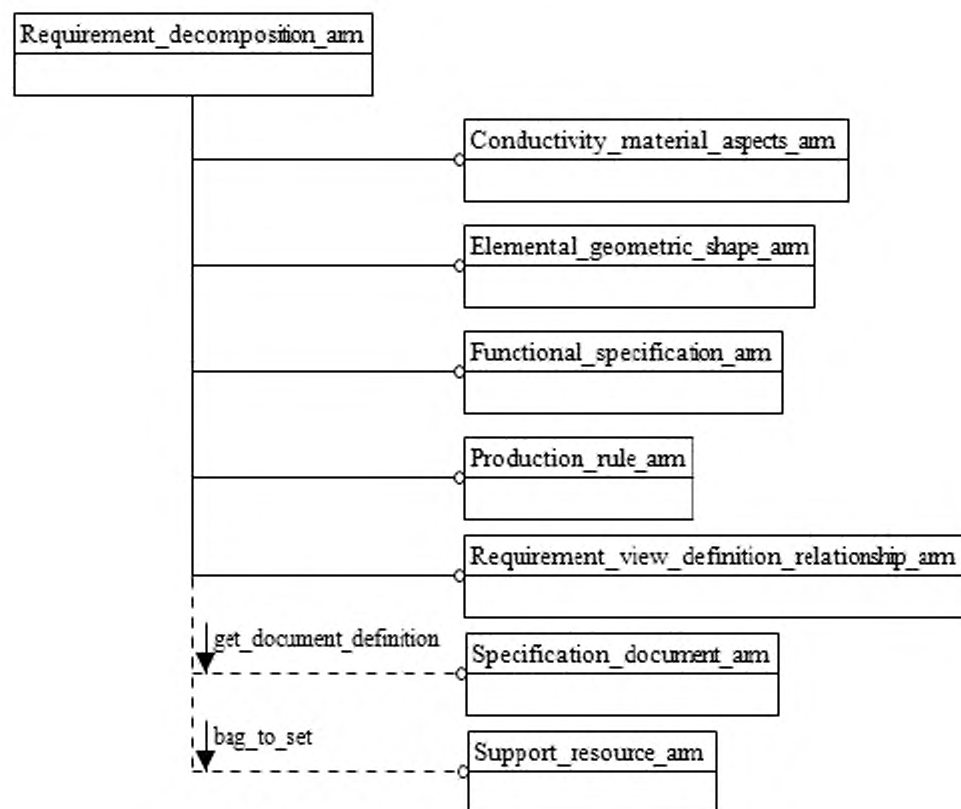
Requirement_decomposition_arm

Conductivity_material_aspects_arm

Elemental_geometric_shape_arm

Functional_specification_arm

Production_rule_arm

Requirement_view_definition_relationship_arm

get_document_definition

Specification_document_arm

bag_to_set

Support_resource_arm